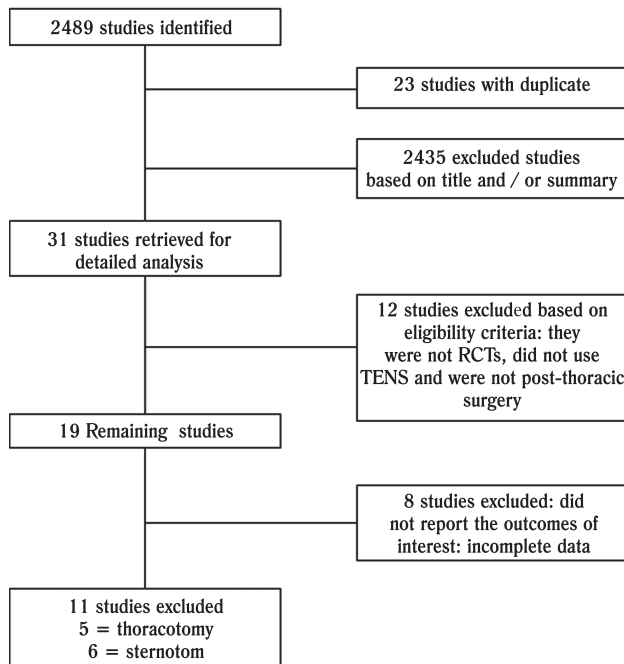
2489 studies identified

23 studies with duplicate

2435 excluded studies based on title and / or summary

31 studies retrieved for detailed analysis

12 studies excluded based on eligibility criteria: they were not RCTs, did not use TENS and were not post-thoracic surgery

19 Remaining studies

8 studies excluded: did not report the outcomes of interest: incomplete data

11 studies excluded
5 = thoracotomy
6 = sternotom